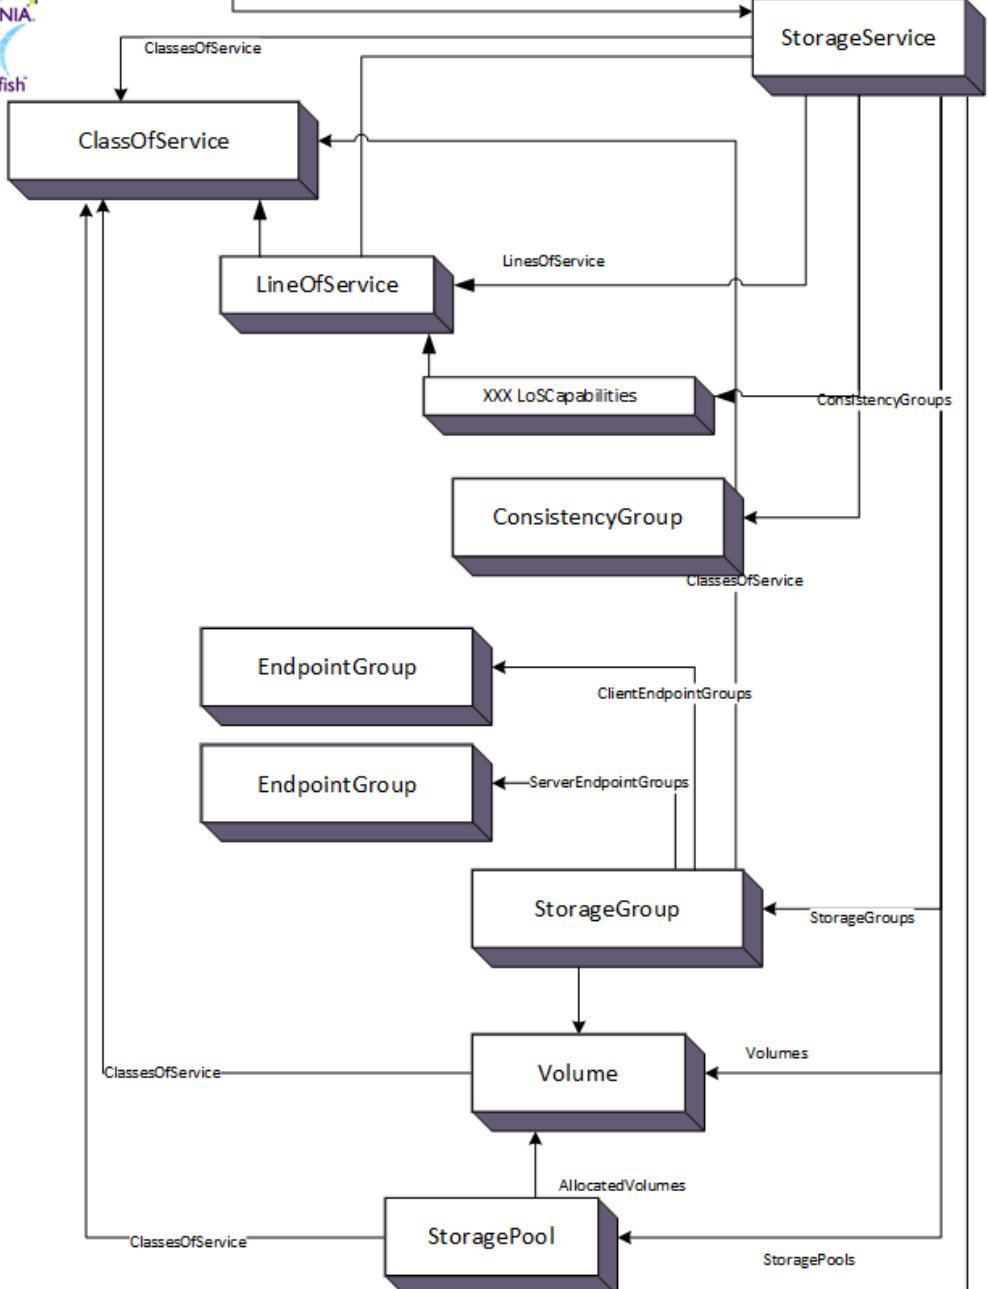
NIA
fish

StorageService

ClassesOfService

ClassOfService

LineOfService

LinesOfService

XXX LoSCapabilities

ConsistencyGroups

ConsistencyGroup

ClassesOfService

EndpointGroup

ClientEndpointGroups

EndpointGroup

ServerEndpointGroups

StorageGroup

StorageGroups

Volume

Volumes

ClassesOfService

AllocatedVolumes

StoragePool

ClassesOfService

StoragePools